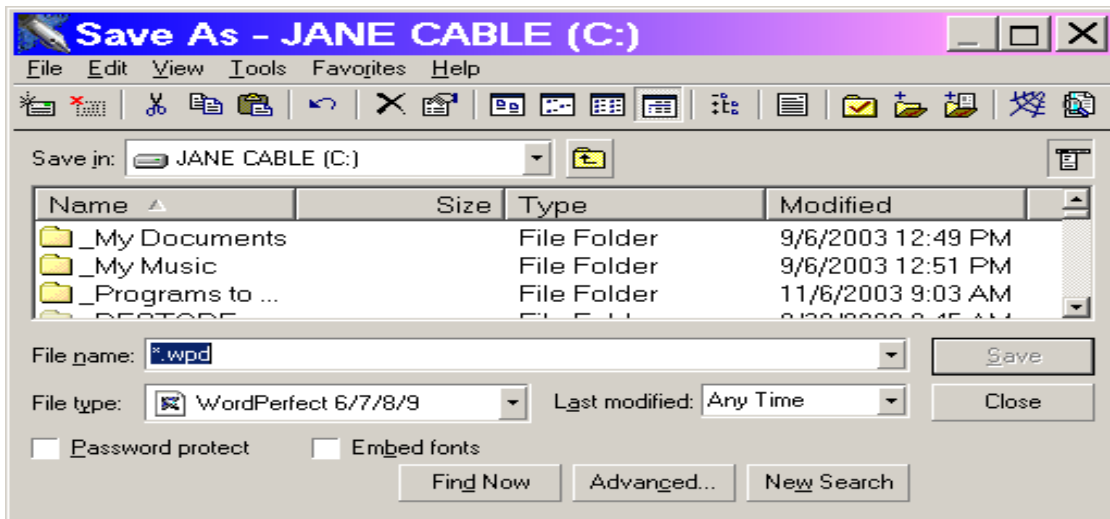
Save As - JANE CABLE (C:)

File Edit View Tools Favorites Help

Save in: JANE CABLE (C:)

| Name | Size | Type | Modified |
|---|---|---|---|
| _My Documents | | File Folder | 9/6/2003 12:49 PM |
| _My Music | | File Folder | 9/6/2003 12:51 PM |
| _Programs to ... | | File Folder | 11/6/2003 9:03 AM |
| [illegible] | | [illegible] | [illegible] |

File name: *.wpd

Save

File type: WordPerfect 6/7/8/9

Last modified: Any Time

Close

Password protect

Embed fonts

Find Now

Advanced...

New Search